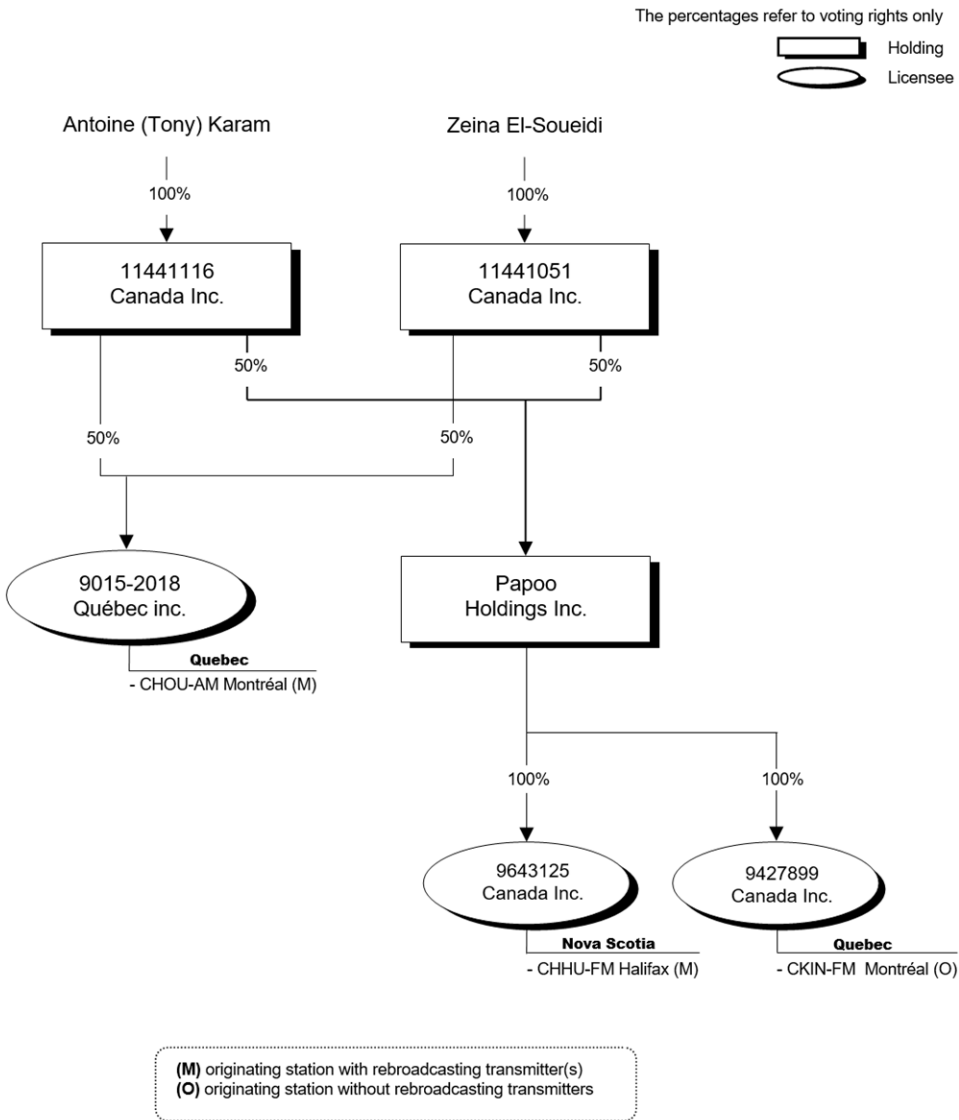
The percentages refer to voting rights only
Holding
Licensee

Antoine (Tony) Karam

Zeina El-Soueidi

100%

100%

11441116
Canada Inc.

11441051
Canada Inc.

50%

50%

50%

50%

9015-2018
Québec inc.

Quebec
- CHOU-AM Montréal (M)

Papoo
Holdings Inc.

100%

100%

9643125
Canada Inc.

Nova Scotia
- CHHU-FM Halifax (M)

9427899
Canada Inc.

Quebec
- CKIN-FM Montréal (O)

(M) originating station with rebroadcasting transmitter(s)
(O) originating station without rebroadcasting transmitters